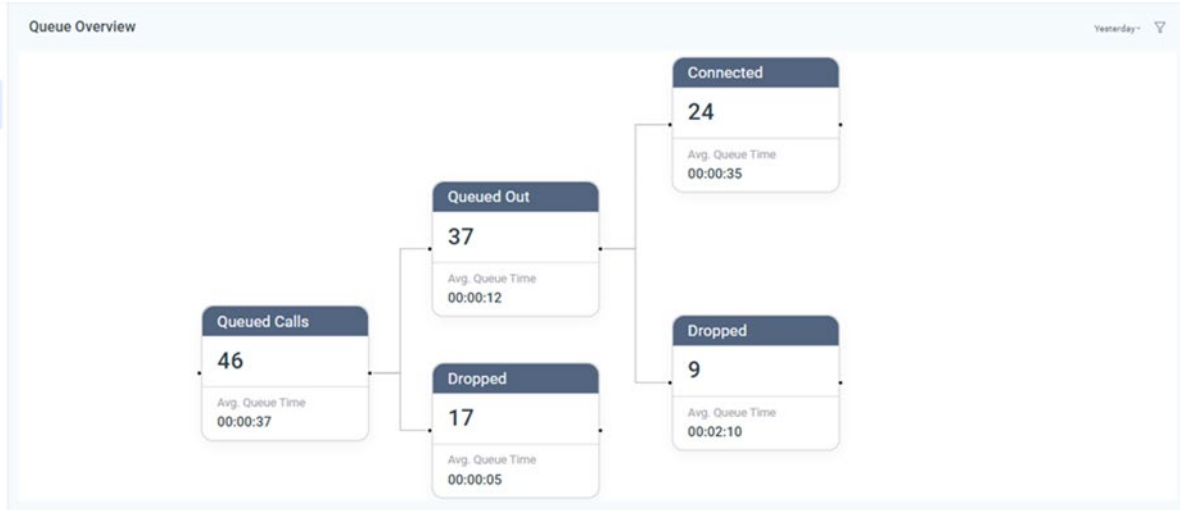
Queue Overview

Yesterday

Queued Calls
46
Avg. Queue Time
00:00:37

Queued Out
37
Avg. Queue Time
00:00:12

Dropped
17
Avg. Queue Time
00:00:05

Connected
24
Avg. Queue Time
00:00:35

Dropped
9
Avg. Queue Time
00:02:10